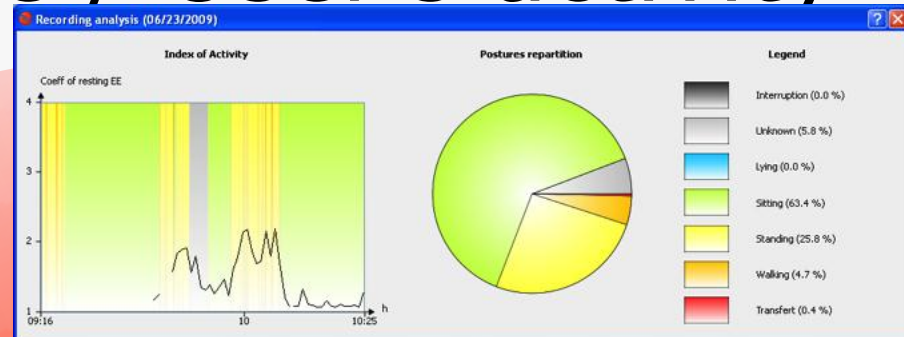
Recording analysis (06/23/2009)

Index of Activity

Coeff of resting EE

4
3
2
1

09:16
10
10:25
h

Postures repartition

Legend

Interruption (0.0 %)
Unknown (5.8 %)
Lying (0.0 %)
Sitting (63.4 %)
Standing (25.8 %)
Walking (4.7 %)
Transfert (0.4 %)